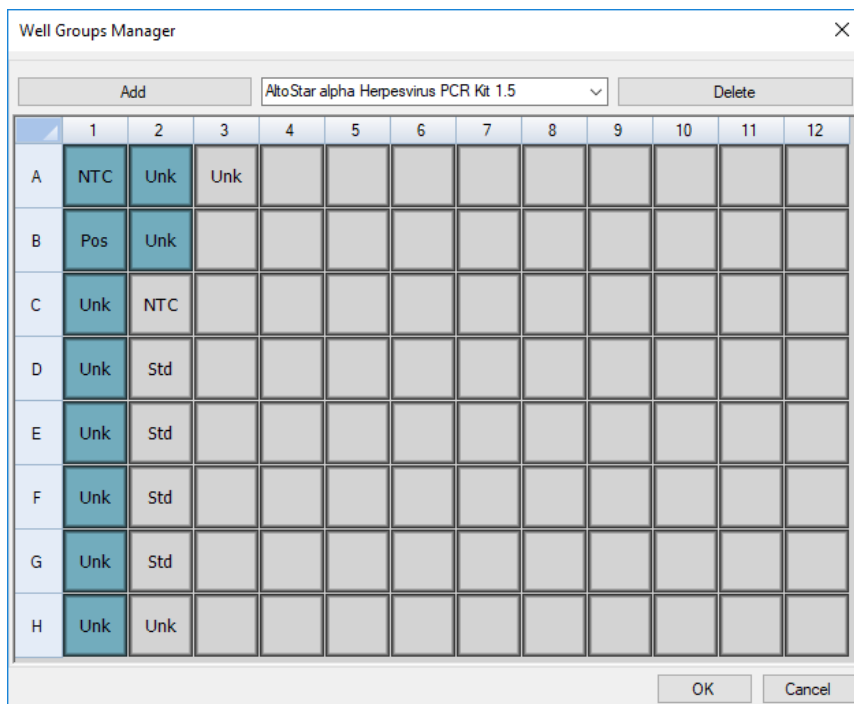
Well Groups Manager

×

Add

AltoStar alpha Herpesvirus PCR Kit 1.5

Delete

| | 1 | 2 | 3 | 4 | 5 | 6 | 7 | 8 | 9 | 10 | 11 | 12 |
|---|---|---|---|---|---|---|---|---|---|---|---|---|
| A | NTC | Unk | Unk | | | | | | | | | |
| B | Pos | Unk | | | | | | | | | | |
| C | Unk | NTC | | | | | | | | | | |
| D | Unk | Std | | | | | | | | | | |
| E | Unk | Std | | | | | | | | | | |
| F | Unk | Std | | | | | | | | | | |
| G | Unk | Std | | | | | | | | | | |
| H | Unk | Unk | | | | | | | | | | |

OK

Cancel